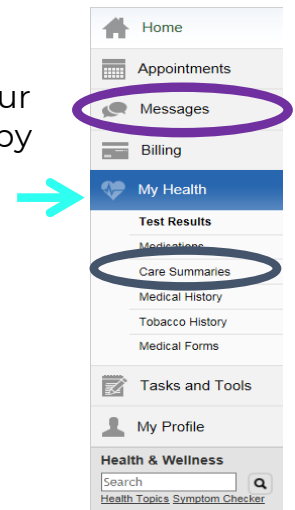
ur
by

Home
Appointments
Messages
Billing
My Health
Test Results
Medications
Care Summaries
Medical History
Tobacco History
Medical Forms
Tasks and Tools
My Profile
Health & Wellness
Search
Health Topics Symptom Checker